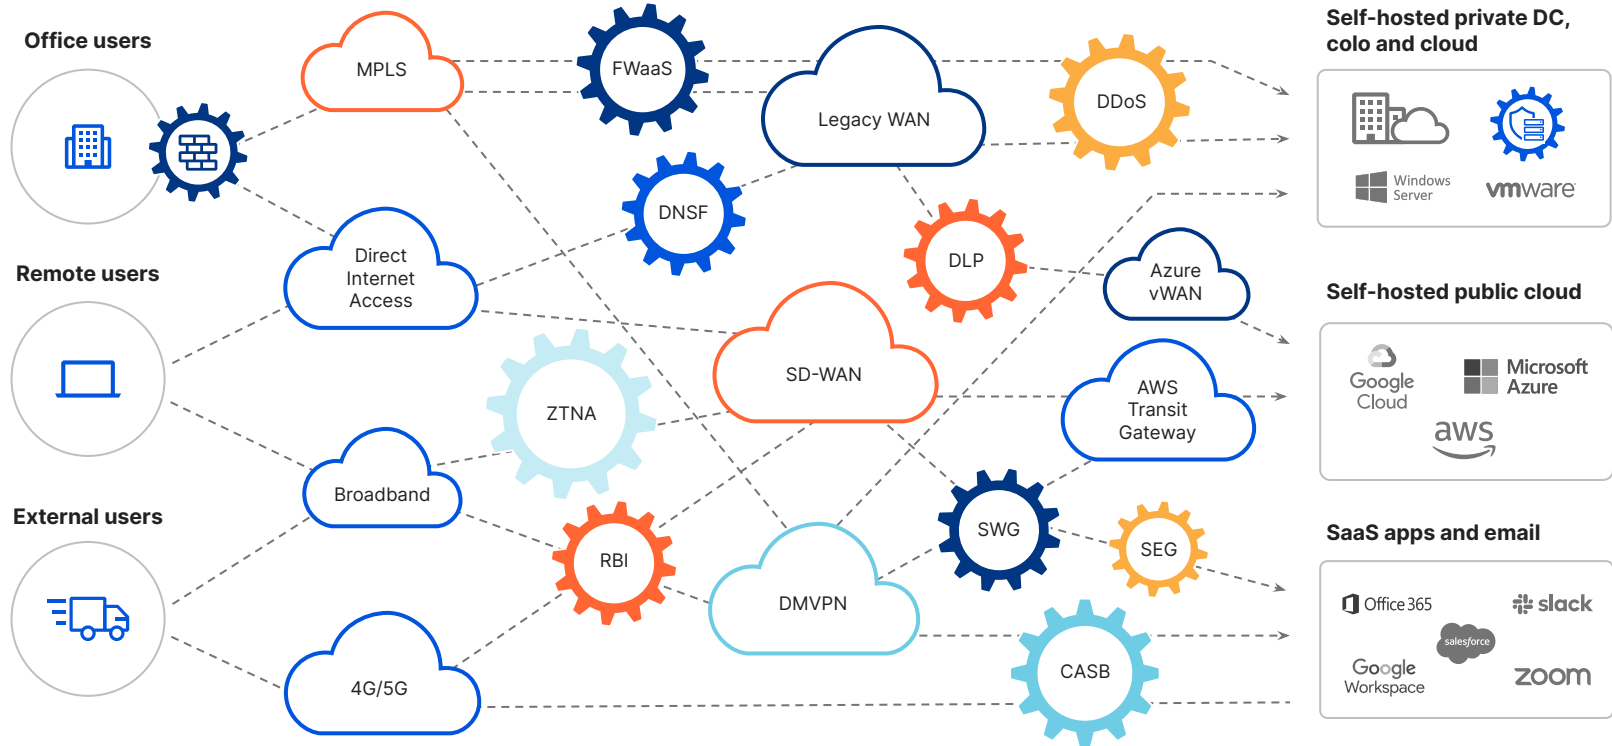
Office users

Remote users

External users

MPLS

FWaaS

Legacy WAN

DDoS

DNSF

DLP

Direct Internet Access

Azure vWAN

SD-WAN

ZTNA

AWS Transit Gateway

Broadband

RBI

DMVPN

SWG

SEG

4G/5G

CASB

Self-hosted private DC, colo and cloud

Windows Server

vmware

Self-hosted public cloud

Google Cloud

Microsoft Azure

aws

SaaS apps and email

Office 365

slack

salesforce

Google Workspace

zoom